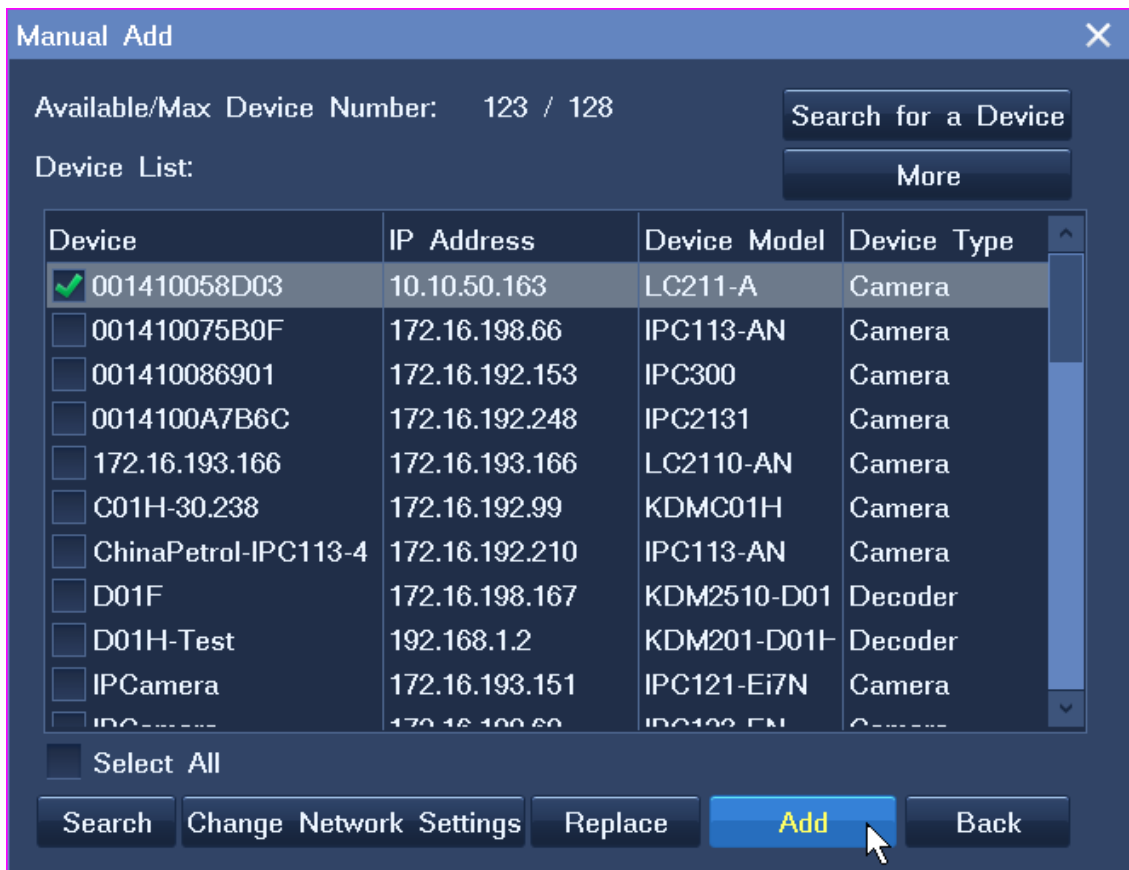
Manual Add

Available/Max Device Number: 123 / 128

Search for a Device

Device List:

More

| Device | IP Address | Device Model | Device Type |
|---|---|---|---|
| 001410058D03 | 10.10.50.163 | LC211-A | Camera |
| 001410075B0F | 172.16.198.66 | IPC113-AN | Camera |
| 001410086901 | 172.16.192.153 | IPC300 | Camera |
| 0014100A7B6C | 172.16.192.248 | IPC2131 | Camera |
| 172.16.193.166 | 172.16.193.166 | LC2110-AN | Camera |
| C01H-30.238 | 172.16.192.99 | KDMC01H | Camera |
| ChinaPetrol-IPC113-4 | 172.16.192.210 | IPC113-AN | Camera |
| D01F | 172.16.198.167 | KDM2510-D01 | Decoder |
| D01H-Test | 192.168.1.2 | KDM201-D01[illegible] | Decoder |
| IPCamera | 172.16.193.151 | IPC121-Ei7N | Camera |
| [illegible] | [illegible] | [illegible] | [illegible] |

Select All

Search | Change Network Settings | Replace | Add | Back